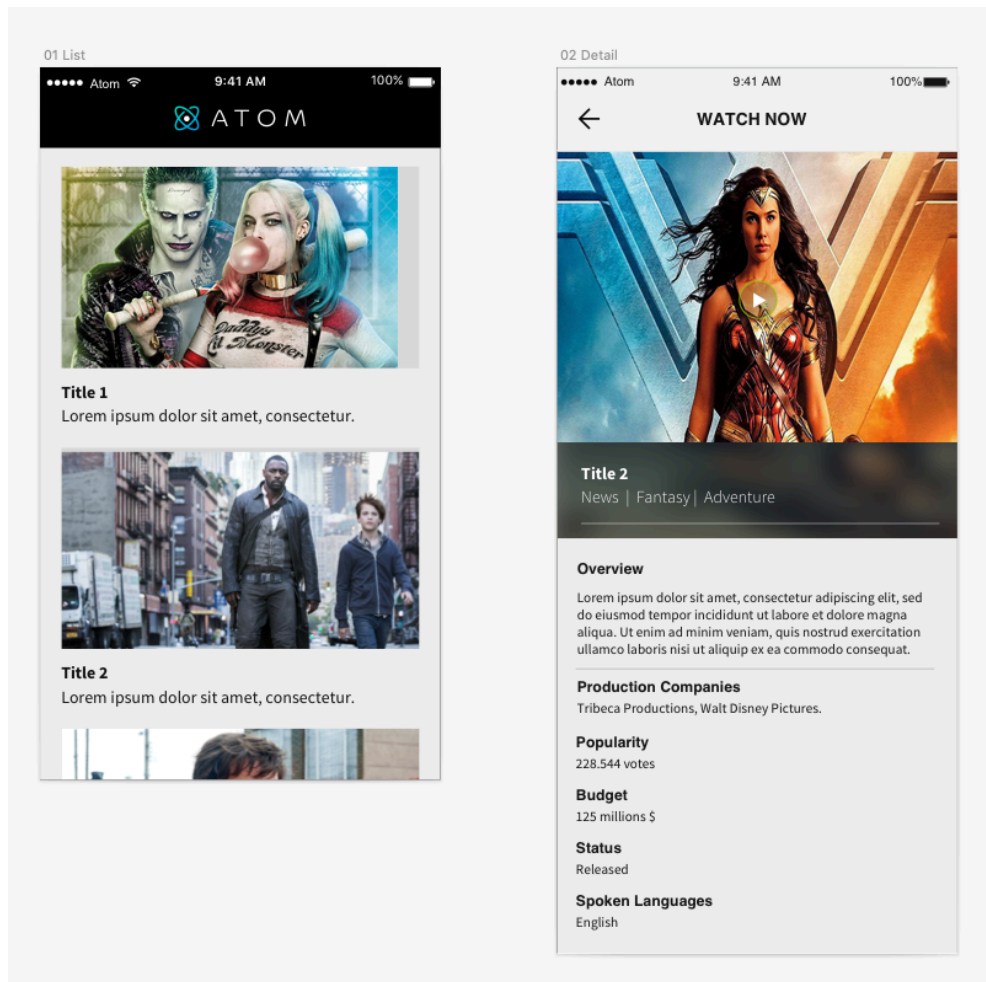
01 List

●●●●● Atom 9:41 AM 100%

ATOM

Title 1
Lorem ipsum dolor sit amet, consectetur.

Title 2
Lorem ipsum dolor sit amet, consectetur.

02 Detail

●●●●● Atom 9:41 AM 100%

WATCH NOW

Title 2
News | Fantasy | Adventure

Overview
Lorem ipsum dolor sit amet, consectetur adipiscing elit, sed do eiusmod tempor incididunt ut labore et dolore magna aliqua. Ut enim ad minim veniam, quis nostrud exercitation ullamco laboris nisi ut aliquip ex ea commodo consequat.

Production Companies
Tribeca Productions, Walt Disney Pictures.

Popularity
228.544 votes

Budget
125 millions $

Status
Released

Spoken Languages
English